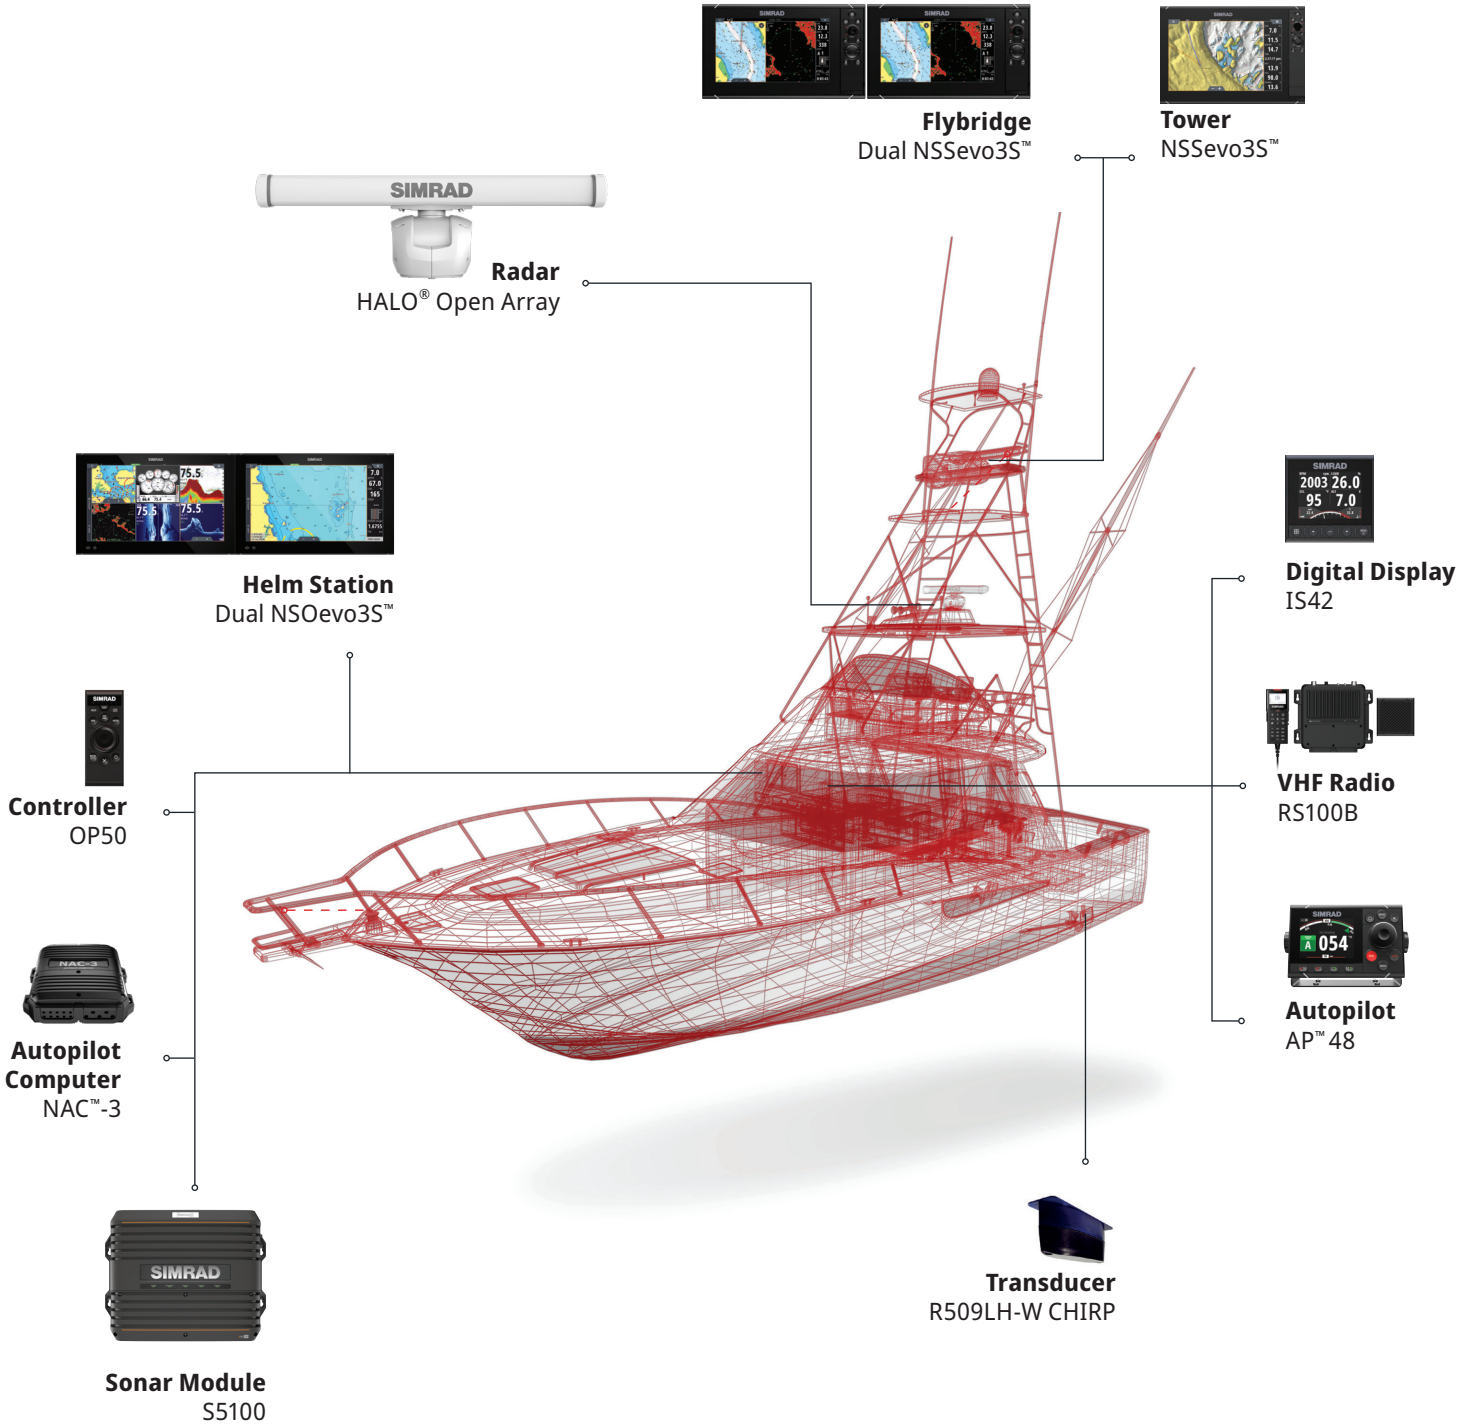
SIMRAD

SIMRAD

SIMRAD

Flybridge
Dual NSSevo3S™

Tower
NSSevo3S™

SIMRAD

Radar
HALO® Open Array

SIMRAD
75.5
75.5
75.5

SIMRAD

Helm Station
Dual NSOevo3S™

SIMRAD
2003 26.0
95 7.0

Digital Display
IS42

SIMRAD

Controller
OP50

VHF Radio
RS100B

SIMRAD
054

Autopilot
AP™ 48

NAC-3

Autopilot
Computer
NAC™-3

SIMRAD

Sonar Module
S5100

Transducer
R509LH-W CHIRP